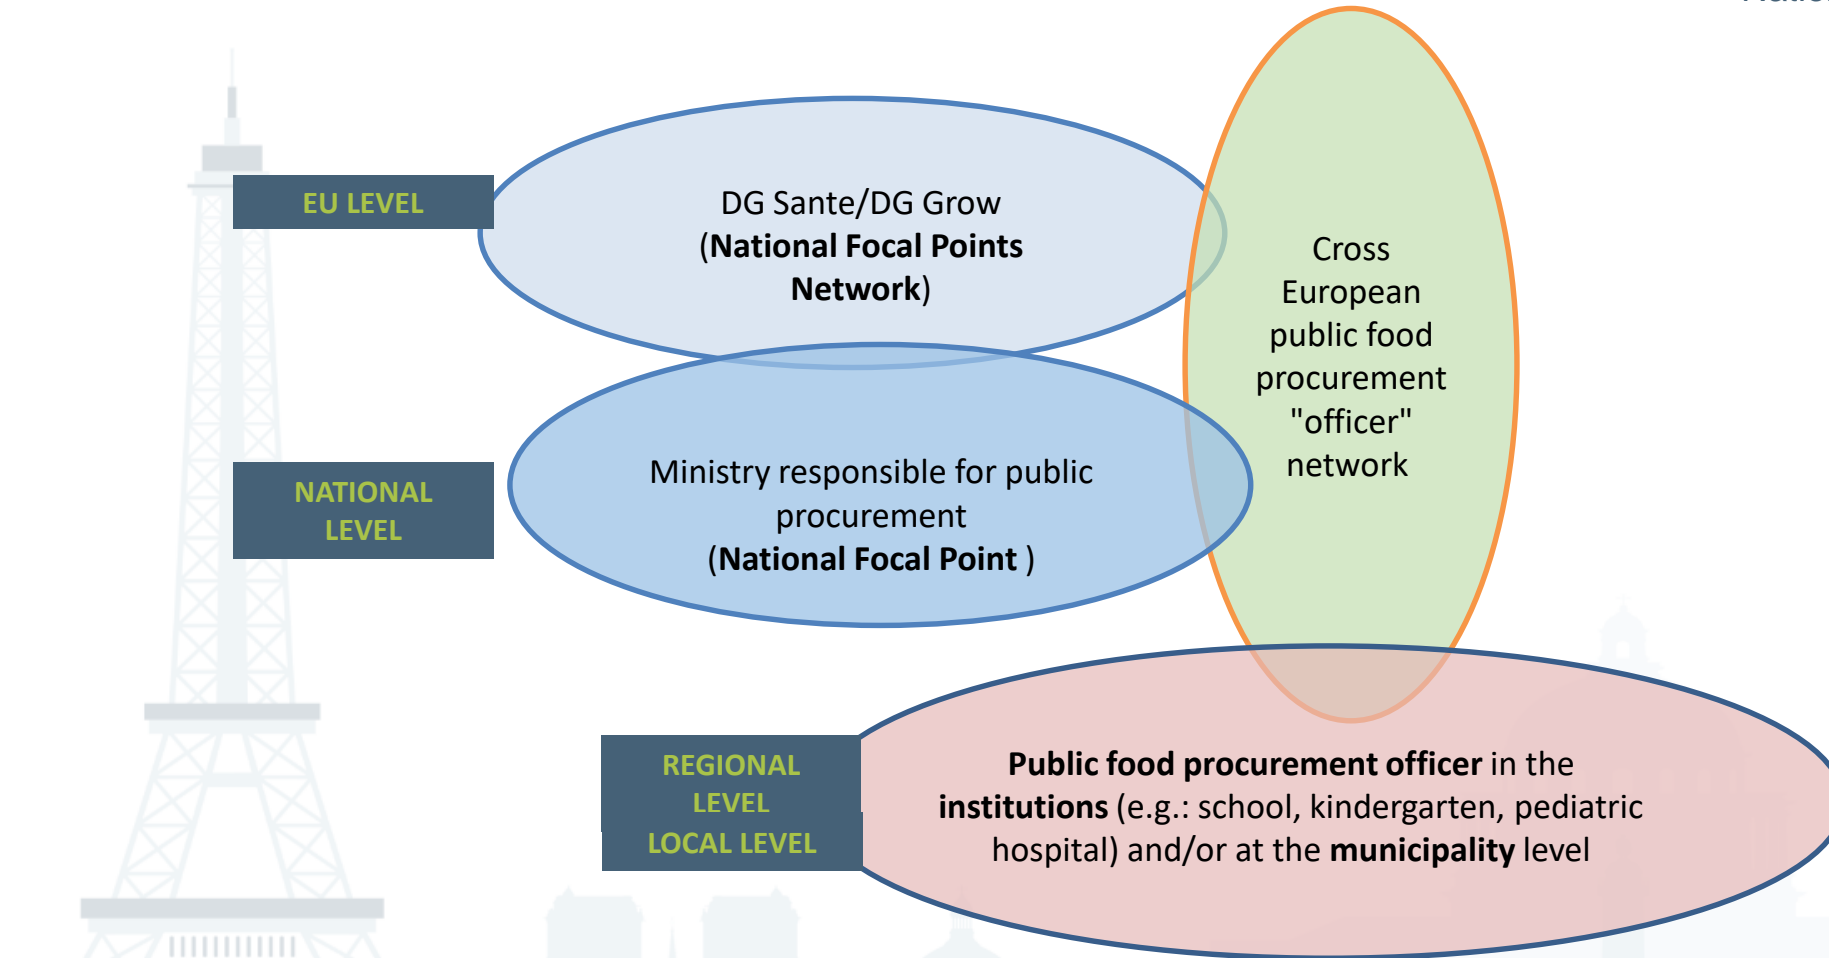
EU LEVEL

DG Sante/DG Grow (**National Focal Points Network**)

Cross European public food procurement "officer" network

NATIONAL LEVEL

Ministry responsible for public procurement (**National Focal Point** )

REGIONAL LEVEL
LOCAL LEVEL

**Public food procurement officer** in the **institutions** (e.g.: school, kindergarten, pediatric hospital) and/or at the **municipality** level